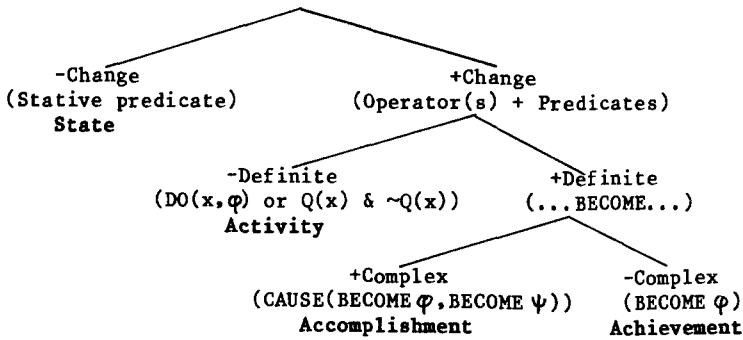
-Change
(Stative predicate)
**State**

+Change
(Operator(s) + Predicates)

-Definite
(DO(x,$\varphi$) or Q(x) & ~Q(x))
**Activity**

+Definite
(...BECOME...)

+Complex
(CAUSE(BECOME $\varphi$, BECOME $\psi$))
**Accomplishment**

-Complex
(BECOME $\varphi$)
**Achievement**